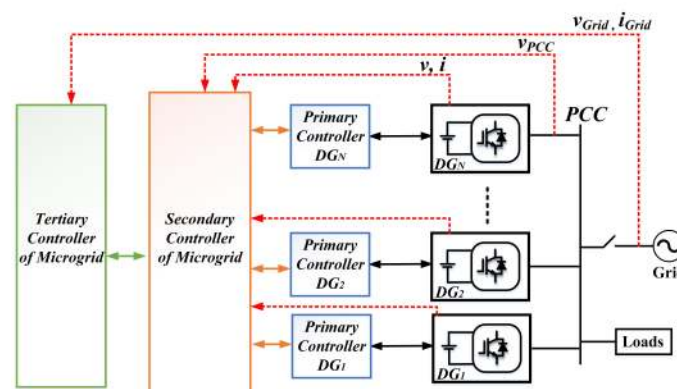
$v_{Grid}$, $i_{Grid}$

$v_{PCC}$

$v$, $i$

PCC

Primary Controller $DG_N$

$DG_N$

Tertiary Controller of Microgrid

Secondary Controller of Microgrid

Primary Controller $DG_2$

$DG_2$

Gri

Primary Controller $DG_1$

$DG_1$

Loads